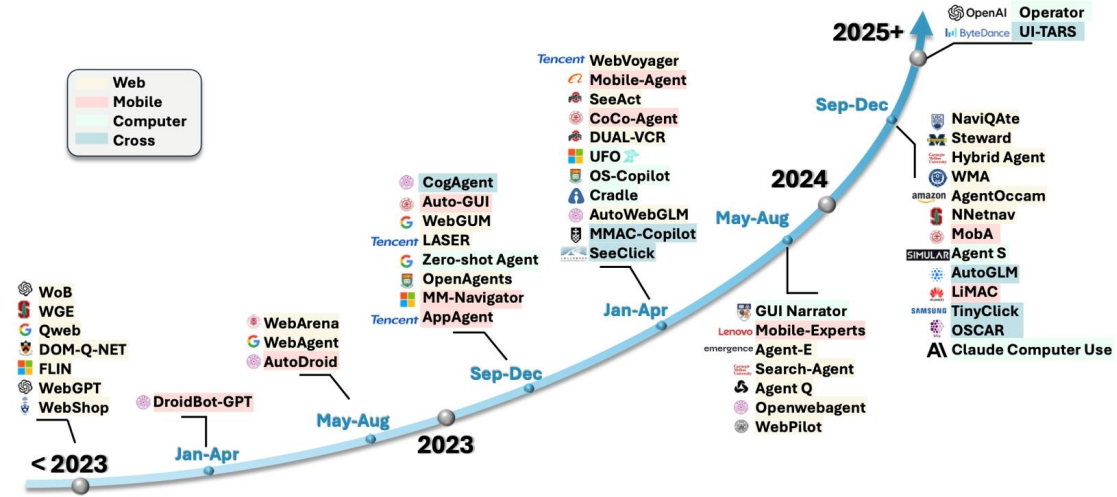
Web
Mobile
Computer
Cross

< 2023
WoB
WGE
Qweb
DOM-Q-NET
FLIN
WebGPT
WebShop

Jan-Apr
DroidBot-GPT

May-Aug
WebArena
WebAgent
AutoDroid

2023

Sep-Dec
CogAgent
Auto-GUI
WebGUM
Tencent LASER
Zero-shot Agent
OpenAgents
MM-Navigator
Tencent AppAgent

Jan-Apr
Tencent WebVoyager
Mobile-Agent
SeeAct
CoCo-Agent
DUAL-VCR
UFO
OS-Copilot
Cradle
AutoWebGLM
MMAC-Copilot
SeeClick

2024

May-Aug
GUI Narrator
Lenovo Mobile-Experts
emergence Agent-E
Search-Agent
Agent Q
Openwebagent
WebPilot

Sep-Dec
NaviQAte
Steward
Hybrid Agent
WMA
amazon AgentOccam
NNetnav
MobA
SIMULAR Agent S
AutoGLM
LiMAC
SAMSUNG TinyClick
OSCAR
Claude Computer Use

2025+
OpenAI Operator
ByteDance UI-TARS